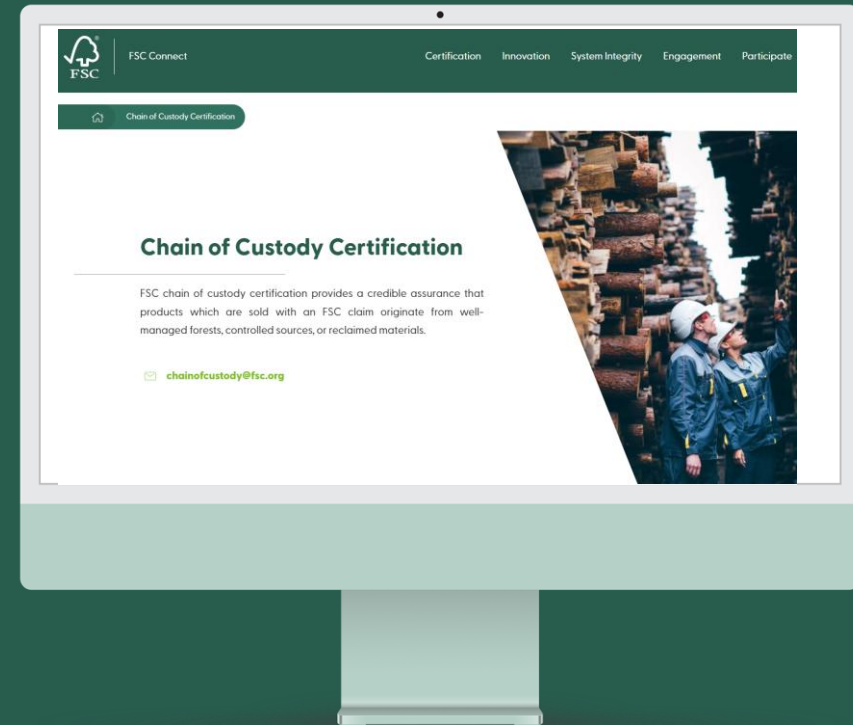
FSC

FSC Connect

Certification Innovation System Integrity Engagement Participate

Chain of Custody Certification

Chain of Custody Certification

FSC chain of custody certification provides a credible assurance that products which are sold with an FSC claim originate from well-managed forests, controlled sources, or reclaimed materials.

chainofcustody@fsc.org